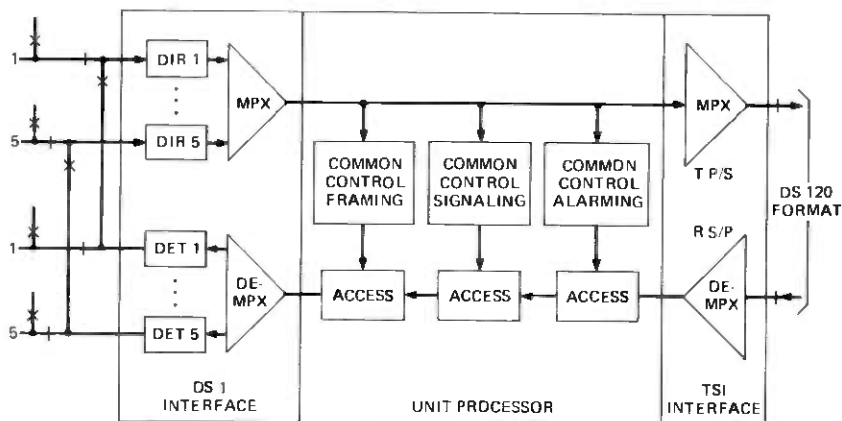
1
5
1
5
DIR 1
⋮
DIR 5
MPX
DET 1
⋮
DET 5
DE-MPX
COMMON CONTROL FRAMING
COMMON CONTROL SIGNALING
COMMON CONTROL ALARMING
ACCESS
ACCESS
ACCESS
MPX
T P/S
R S/P
DE-MPX
DS 120 FORMAT
DS 1 INTERFACE
UNIT PROCESSOR
TSI INTERFACE